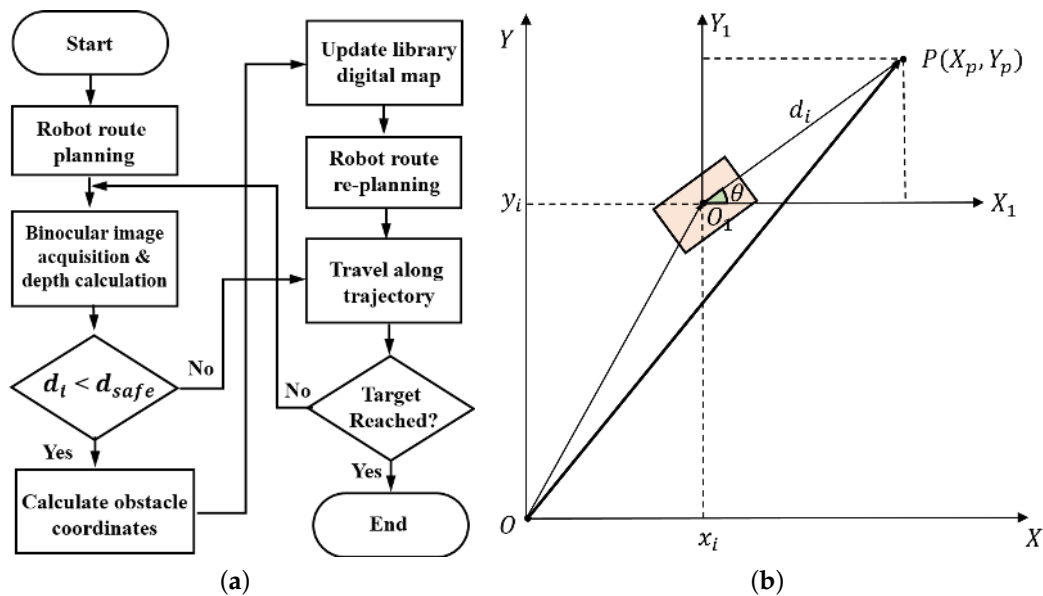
Start

Robot route planning

Binocular image acquisition & depth calculation

$d_i < d_{safe}$

No

Yes

Calculate obstacle coordinates

Update library digital map

Robot route re-planning

Travel along trajectory

Target Reached?

No

Yes

End

(a)

$Y$

$Y_1$

$P(X_p, Y_p)$

$d_i$

$y_i$

$\theta$

$O_1$

$X_1$

$O$

$x_i$

$X$

(b)